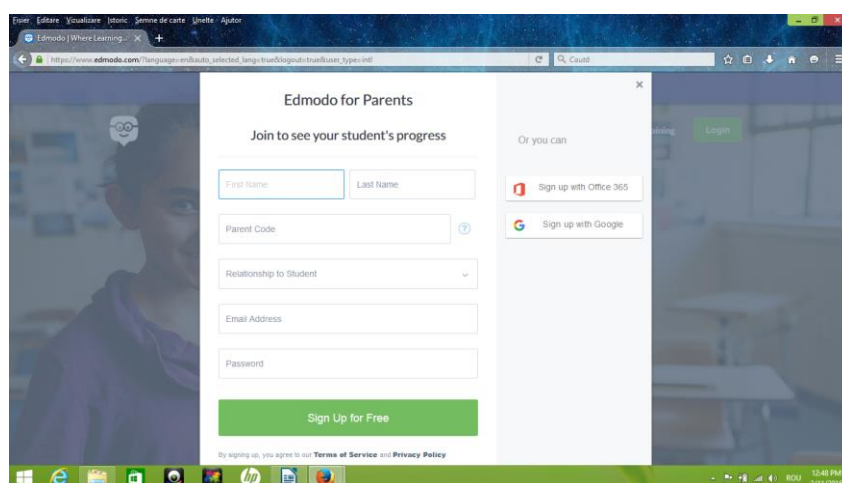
Fișier Editare Vizualizare Istoric Semne de carte Unelte Ajutor

Edmodo | Where Learning... ×

https://www.edmodo.com/?language=en&auto_selected_lang=true&logout=true&user_type=intl

Caută

Edmodo for Parents

Join to see your student's progress

First Name

Last Name

Parent Code

Relationship to Student

Email Address

Password

Sign Up for Free

By signing up, you agree to our Terms of Service and Privacy Policy

Or you can

Sign up with Office 365

Sign up with Google

Login

ROU

12:48 PM